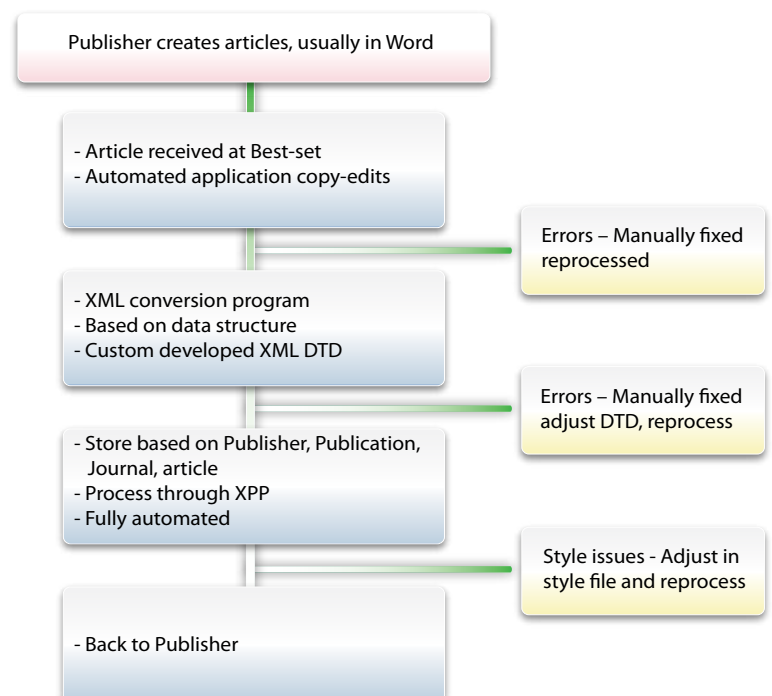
Publisher creates articles, usually in Word

- Article received at Best-set
- Automated application copy-edits

Errors – Manually fixed reprocessed

- XML conversion program
- Based on data structure
- Custom developed XML DTD

Errors – Manually fixed adjust DTD, reprocess

- Store based on Publisher, Publication, Journal, article
- Process through XPP
- Fully automated

Style issues - Adjust in style file and reprocess

- Back to Publisher